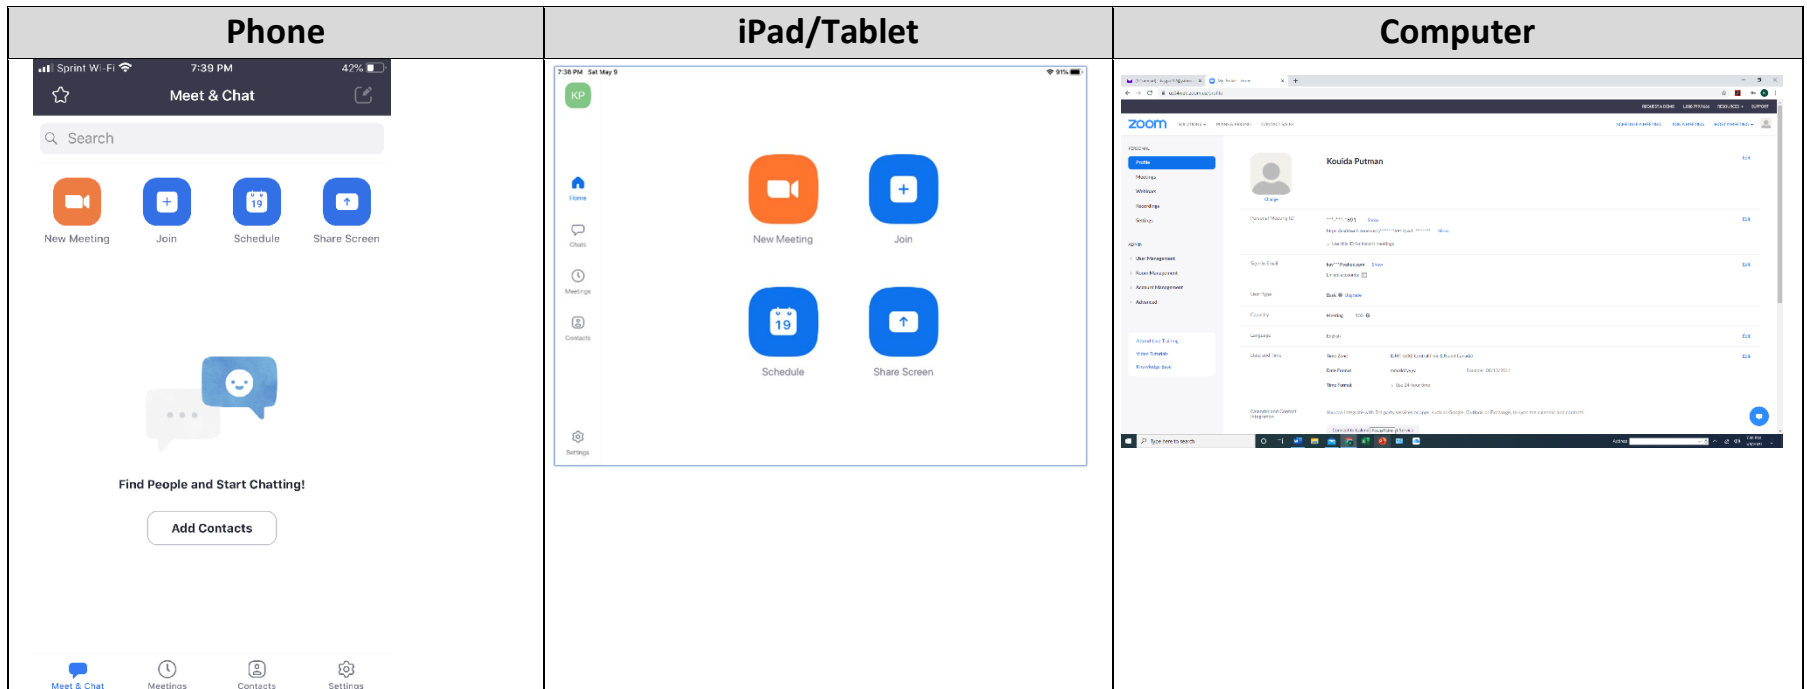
| Phone | iPad/Tablet | Computer |
|---|---|---|
| Sprint Wi-Fi 7:39 PM 42% Meet & Chat Search New Meeting Join 19 Schedule Share Screen Find People and Start Chatting! Add Contacts Meet & Chat Meetings Contacts Settings | 7:38 PM Sat May 9 91% KP Home Chats Meetings Contacts Settings New Meeting Join 19 Schedule Share Screen | zoom Kouida Putman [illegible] |